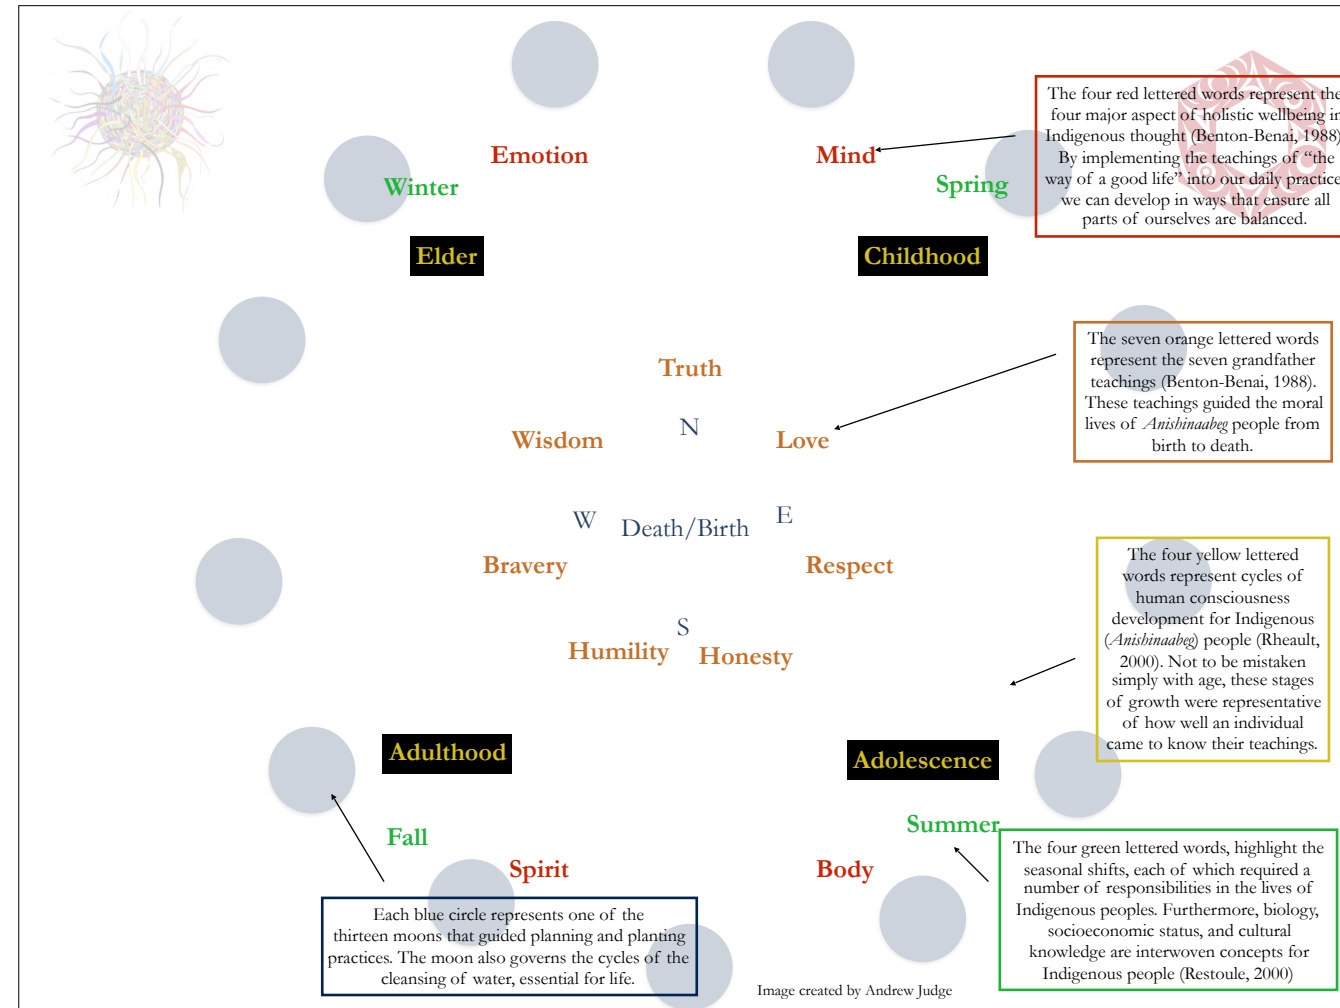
Emotion

Mind

Winter

Spring

The four red lettered words represent the four major aspect of holistic wellbeing in Indigenous thought (Benton-Benai, 1988). By implementing the teachings of "the way of a good life" into our daily practice we can develop in ways that ensure all parts of ourselves are balanced.

Elder

Childhood

The seven orange lettered words represent the seven grandfather teachings (Benton-Benai, 1988). These teachings guided the moral lives of *Anishinaabeg* people from birth to death.

Truth

Wisdom

N

Love

W

Death/Birth

E

Bravery

Respect

The four yellow lettered words represent cycles of human consciousness development for Indigenous (*Anishinaabeg*) people (Rheault, 2000). Not to be mistaken simply with age, these stages of growth were representative of how well an individual came to know their teachings.

S

Humility

Honesty

Adulthood

Adolescence

Fall

Summer

Spirit

Body

The four green lettered words, highlight the seasonal shifts, each of which required a number of responsibilities in the lives of Indigenous peoples. Furthermore, biology, socioeconomic status, and cultural knowledge are interwoven concepts for Indigenous people (Restoule, 2000)

Each blue circle represents one of the thirteen moons that guided planning and planting practices. The moon also governs the cycles of the cleansing of water, essential for life.

Image created by Andrew Judge